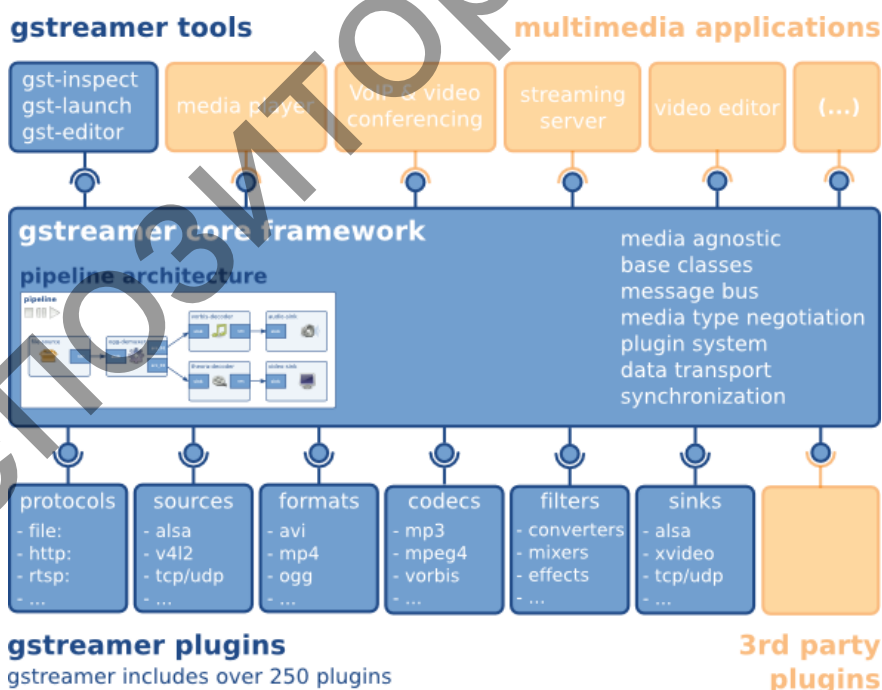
gstreamer tools

multimedia applications

gst-inspect
gst-launch
gst-editor

media player

VoIP & video conferencing

streaming server

video editor

(...)

gstreamer core framework

pipeline architecture

pipeline

file-source

ogg-demuxer

vorbis-decoder

audio-sink

theora-decoder

video-sink

media agnostic
base classes
message bus
media type negotiation
plugin system
data transport
synchronization

protocols
- file:
- http:
- rtsp:
- ...

sources
- alsa
- v4l2
- tcp/udp
- ...

formats
- avi
- mp4
- ogg
- ...

codecs
- mp3
- mpeg4
- vorbis
- ...

filters
- converters
- mixers
- effects
- ...

sinks
- alsa
- xvideo
- tcp/udp
- ...

gstreamer plugins
gstreamer includes over 250 plugins

3rd party plugins

ПОЗИТОР